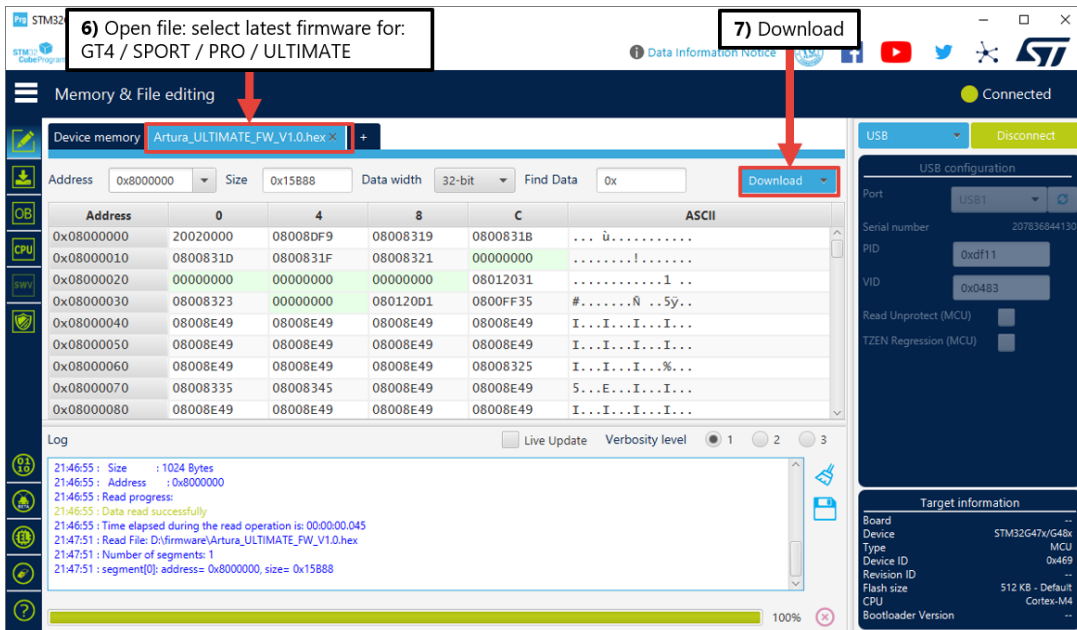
STM32

6) Open file: select latest firmware for: GT4 / SPORT / PRO / ULTIMATE

7) Download

Data Information Notice

Memory & File editing

Connected

Device memory | Artura_ULTIMATE_FW_V1.0.hex × | +

Address 0x8000000 | Size 0x15B88 | Data width 32-bit | Find Data 0x | Download

| Address | 0 | 4 | 8 | C | ASCII |
|---|---|---|---|---|---|
| 0x08000000 | 20020000 | 08008DF9 | 08008319 | 0800831B | ... ù........... |
| 0x08000010 | 0800831D | 0800831F | 08008321 | 00000000 | ........!....... |
| 0x08000020 | 00000000 | 00000000 | 00000000 | 08012031 | ............1 .. |
| 0x08000030 | 08008323 | 00000000 | 080120D1 | 0800FF35 | #.......Ñ ..5ÿ.. |
| 0x08000040 | 08008E49 | 08008E49 | 08008E49 | 08008E49 | I...I...I...I... |
| 0x08000050 | 08008E49 | 08008E49 | 08008E49 | 08008E49 | I...I...I...I... |
| 0x08000060 | 08008E49 | 08008E49 | 08008E49 | 08008325 | I...I...I...%... |
| 0x08000070 | 08008335 | 08008345 | 08008E49 | 08008E49 | 5...E...I...I... |
| 0x08000080 | 08008E49 | 08008E49 | 08008E49 | 08008E49 | I...I...I...I... |

Log

Live Update | Verbosity level | 1 | 2 | 3

21:46:55 : Size : 1024 Bytes
21:46:55 : Address : 0x8000000
21:46:55 : Read progress:
21:46:55 : Data read successfully
21:46:55 : Time elapsed during the read operation is: 00:00:00.045
21:47:51 : Read File: D:\firmware\Artura_ULTIMATE_FW_V1.0.hex
21:47:51 : Number of segments: 1
21:47:51 : segment[0]: address= 0x8000000, size= 0x15B88

100%

USB | Disconnect

USB configuration

Port | USB1
Serial number | 207836844130
PID | 0xdf11
VID | 0x0483
Read Unprotect (MCU)
TZEN Regression (MCU)

Target information

Board | --
Device | STM32G47x/G48x
Type | MCU
Device ID | 0x469
Revision ID | --
Flash size | 512 KB - Default
CPU | Cortex-M4
Bootloader Version | --